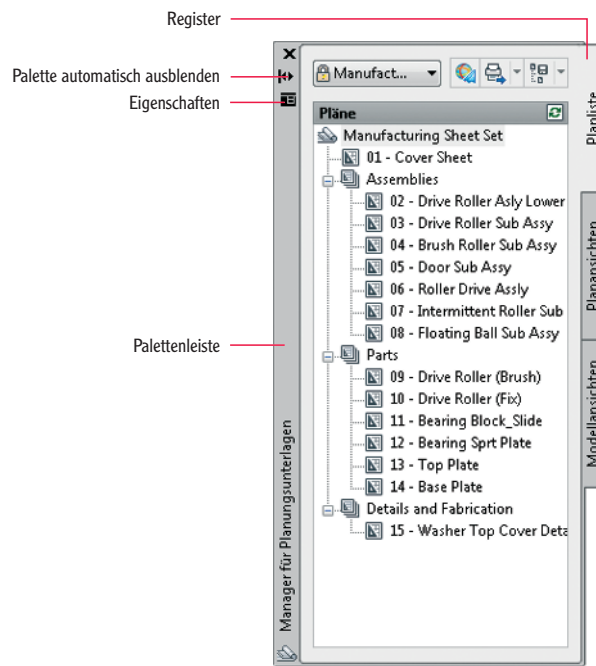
Register

Palette automatisch ausblenden

Eigenschaften

Palettenleiste

Manufact...

Pläne

Manufacturing Sheet Set
01 - Cover Sheet
Assemblies
02 - Drive Roller Asly Lower
03 - Drive Roller Sub Assy
04 - Brush Roller Sub Assy
05 - Door Sub Assy
06 - Roller Drive Assly
07 - Intermittent Roller Sub
08 - Floating Ball Sub Assy
Parts
09 - Drive Roller (Brush)
10 - Drive Roller (Fix)
11 - Bearing Block_Slide
12 - Bearing Sprt Plate
13 - Top Plate
14 - Base Plate
Details and Fabrication
15 - Washer Top Cover Deta

Planliste

Planansichten

Modellansichten

Manager für Planungsunterlagen